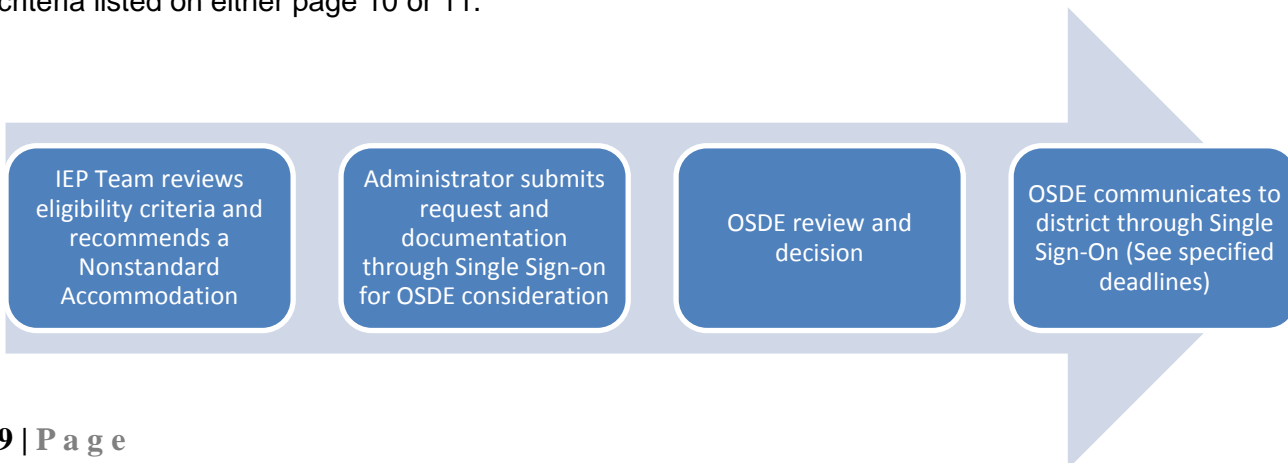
criteria listed on either page 10 or 11.

IEP Team reviews eligibility criteria and recommends a Nonstandard Accommodation

Administrator submits request and documentation through Single Sign-on for OSDE consideration

OSDE review and decision

OSDE communicates to district through Single Sign-On (See specified deadlines)

9 | P a g e